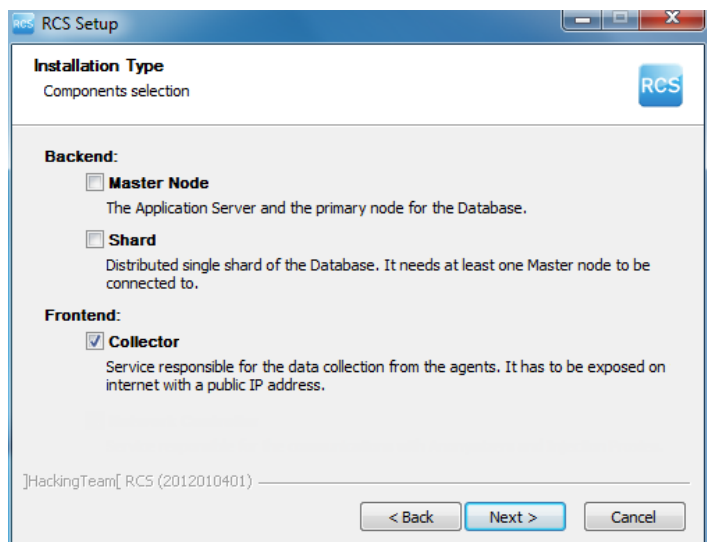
RCS RCS Setup

Installation Type
Components selection

RCS

Backend:

Master Node
The Application Server and the primary node for the Database.

Shard
Distributed single shard of the Database. It needs at least one Master node to be connected to.

Frontend:

Collector
Service responsible for the data collection from the agents. It has to be exposed on internet with a public IP address.

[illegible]
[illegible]

]HackingTeam[ RCS (2012010401)

< Back
Next >
Cancel